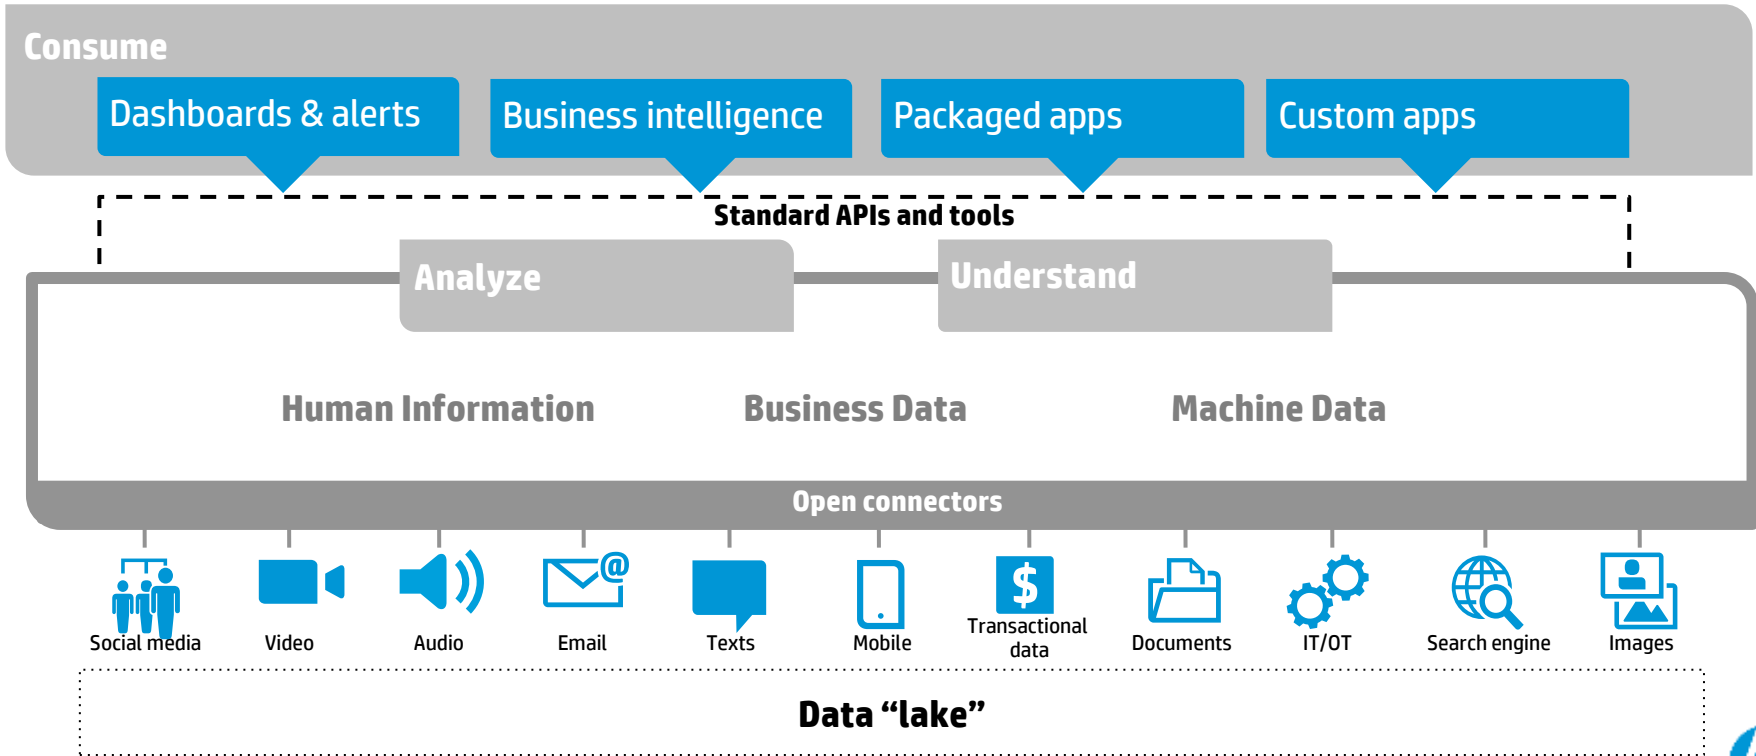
Consume

Dashboards & alerts

Business intelligence

Packaged apps

Custom apps

Standard APIs and tools

Analyze

Understand

Human Information

Business Data

Machine Data

Open connectors

Social media

Video

Audio

Email

Texts

Mobile

$

Transactional data

Documents

IT/OT

Search engine

Images

Data “lake”